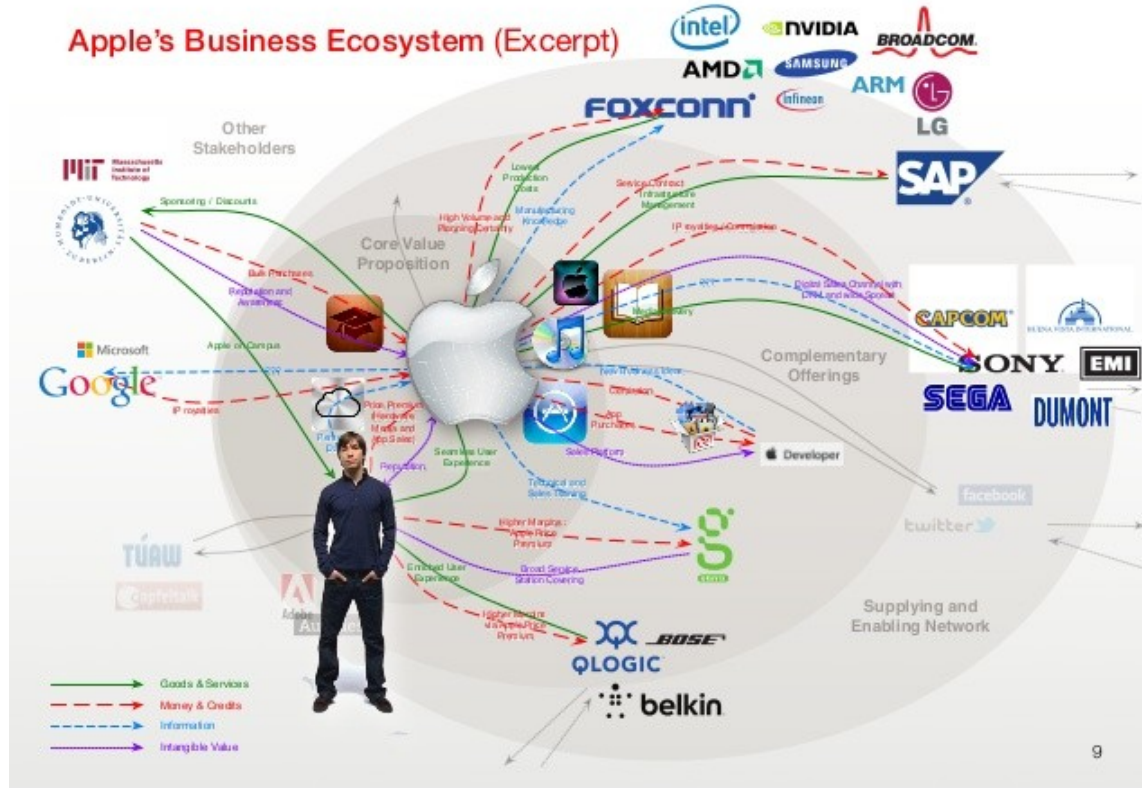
Apple's Business Ecosystem (Excerpt)

intel NVIDIA BROADCOM
AMD SAMSUNG ARM LG
FOXCONN Infineon

Other Stakeholders

Massachusetts Institute of Technology

Sponsoring / Discounts

Lower Production Costs

High Volume and Planning Certainty

Manufacturing Knowledge

Service Contract Infrastructure Management

IP royalties / Commission

SAP

Core Value Proposition

Bulk Purchases

Reputation and Awareness

Apple on Campus

Digital Sales Channel with DRM and wide Spread

CAPCOM BUENA VISTA INTERNATIONAL
SONY EMI
SEGA DUMONT

Microsoft
Google

IP royalties

Price Premium (Hardware, Media and App Sales)

Complementary Offerings

New Business Ideas

Commission

App Purchases

Sales Platform

Developer

Seamless User Experience

Reputation

Technical and Sales Training

facebook
twitter

TUAW

Higher Margins / Apple Price Premium

Enriched User Experience

Broad Service Station Covering

Adobe

Higher Margins via Apple Price Premium

BOSE
QLOGIC
belkin

Supplying and Enabling Network

Goods & Services
Money & Credits
Information
Intangible Value

9